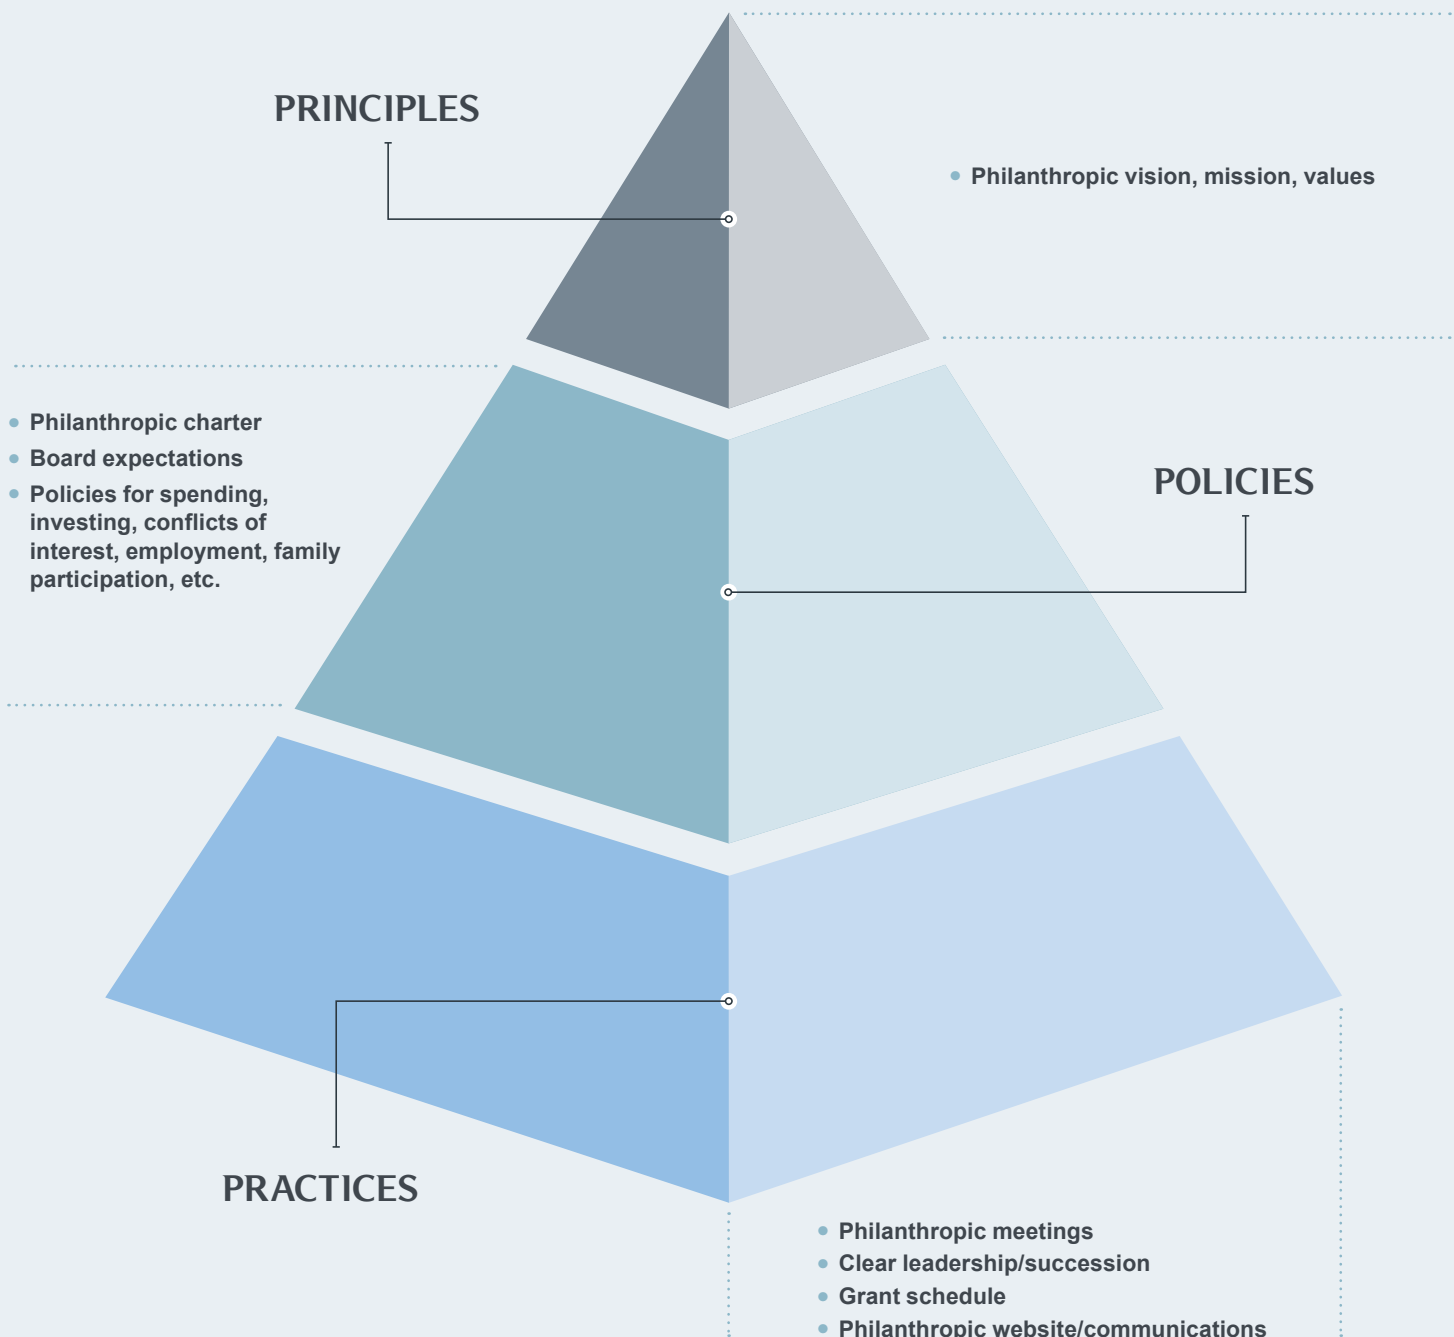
PRINCIPLES

- Philanthropic vision, mission, values

- Philanthropic charter
- Board expectations
- Policies for spending, investing, conflicts of interest, employment, family participation, etc.

POLICIES

PRACTICES

- Philanthropic meetings
- Clear leadership/succession
- Grant schedule
- Philanthropic website/communications